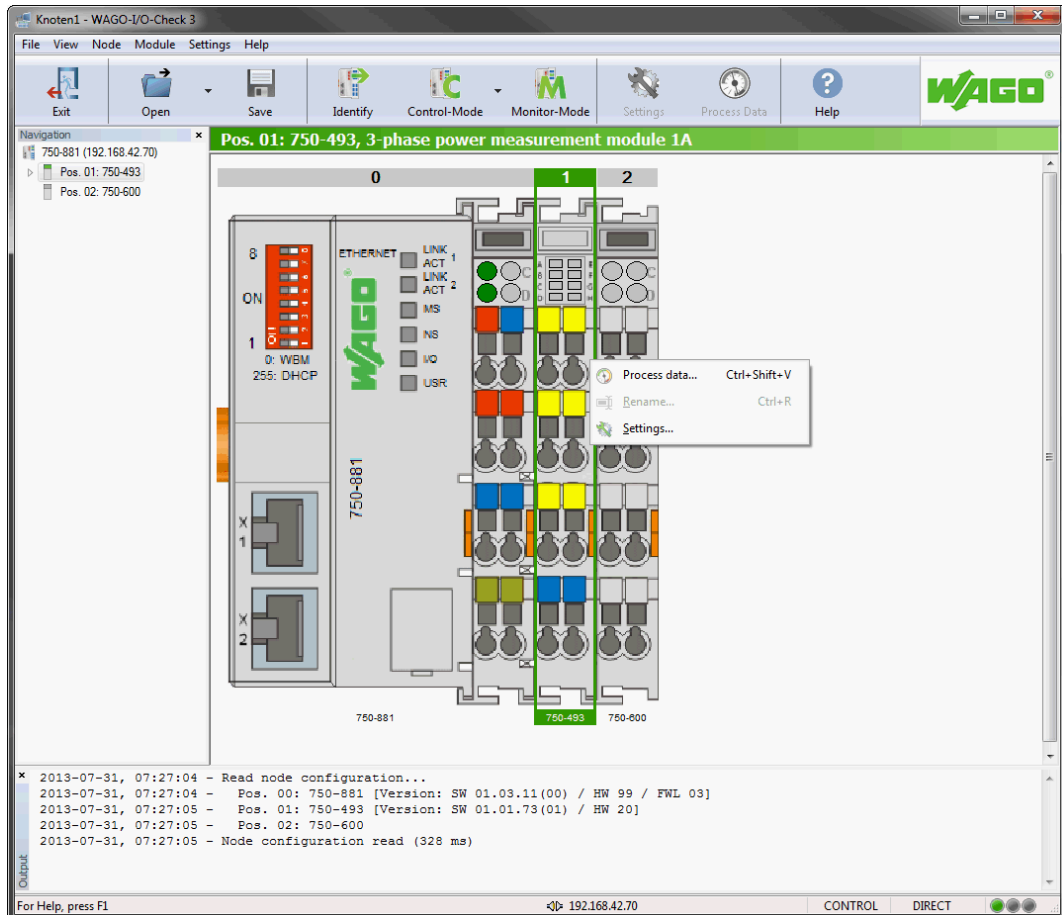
Knoten1 - WAGO-I/O-Check 3

File View Node Module Settings Help

Exit Open Save Identify Control-Mode Monitor-Mode Settings Process Data Help

WAGO

Navigation

750-881 (192.168.42.70)
Pos. 01: 750-493
Pos. 02: 750-600

Pos. 01: 750-493, 3-phase power measurement module 1A

0 1 2

8
ON
1
0: WBM
255: DHCP

ETHERNET
LINK ACT 1
LINK ACT 2
MS
NS
I/O
USR

WAGO

750-881

X 1
X 2

A B C D

C D

C D

Process data... Ctrl+Shift+V
Rename... Ctrl+R
Settings...

750-881 750-493 750-600

2013-07-31, 07:27:04 - Read node configuration...
2013-07-31, 07:27:04 - Pos. 00: 750-881 [Version: SW 01.03.11(00) / HW 99 / FWL 03]
2013-07-31, 07:27:05 - Pos. 01: 750-493 [Version: SW 01.01.73(01) / HW 20]
2013-07-31, 07:27:05 - Pos. 02: 750-600
2013-07-31, 07:27:05 - Node configuration read (328 ms)

Output

For Help, press F1 192.168.42.70 CONTROL DIRECT